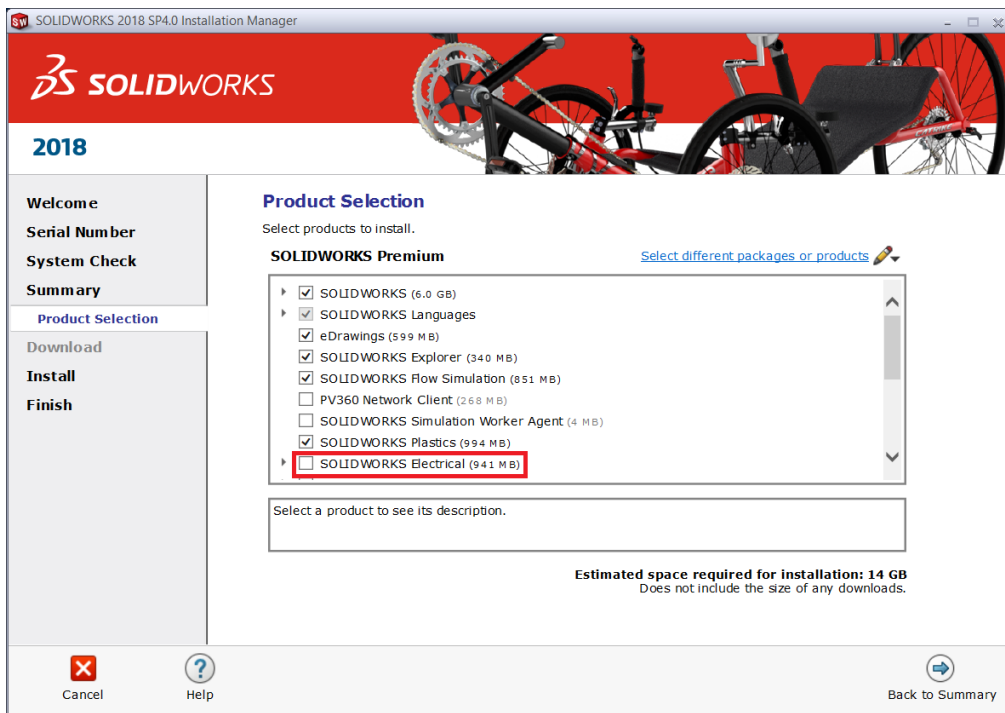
SOLIDWORKS 2018 SP4.0 Installation Manager

SOLIDWORKS

2018

Welcome
Serial Number
System Check
Summary
Product Selection
Download
Install
Finish

Product Selection

Select products to install.

SOLIDWORKS Premium

Select different packages or products

SOLIDWORKS (6.0 GB)
SOLIDWORKS Languages
eDrawings (599 MB)
SOLIDWORKS Explorer (340 MB)
SOLIDWORKS Flow Simulation (851 MB)
PV360 Network Client (268 MB)
SOLIDWORKS Simulation Worker Agent (4 MB)
SOLIDWORKS Plastics (994 MB)
SOLIDWORKS Electrical (941 MB)

Select a product to see its description.

Estimated space required for installation: 14 GB
Does not include the size of any downloads.

Cancel
Help
Back to Summary